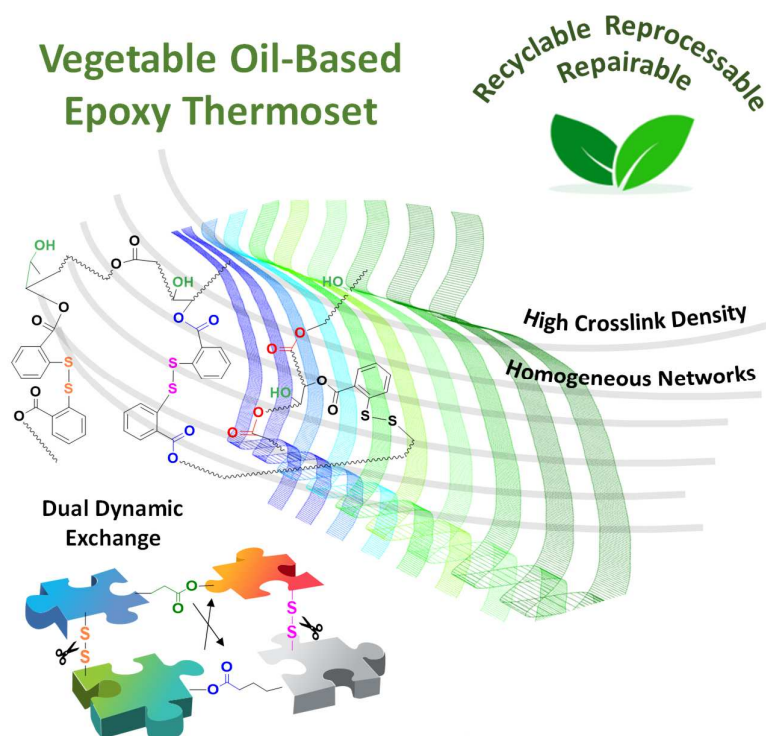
Vegetable Oil-Based Epoxy Thermoset

Recyclable Reprocessable Repairable

OH
O
OH
O
O
O
S
S
O
S
S
O
O
HO
O
O
HO
O
O
O
S
S
O
O

High Crosslink Density

Homogeneous Networks

Dual Dynamic Exchange

O
O
S
S
S
S
O
O